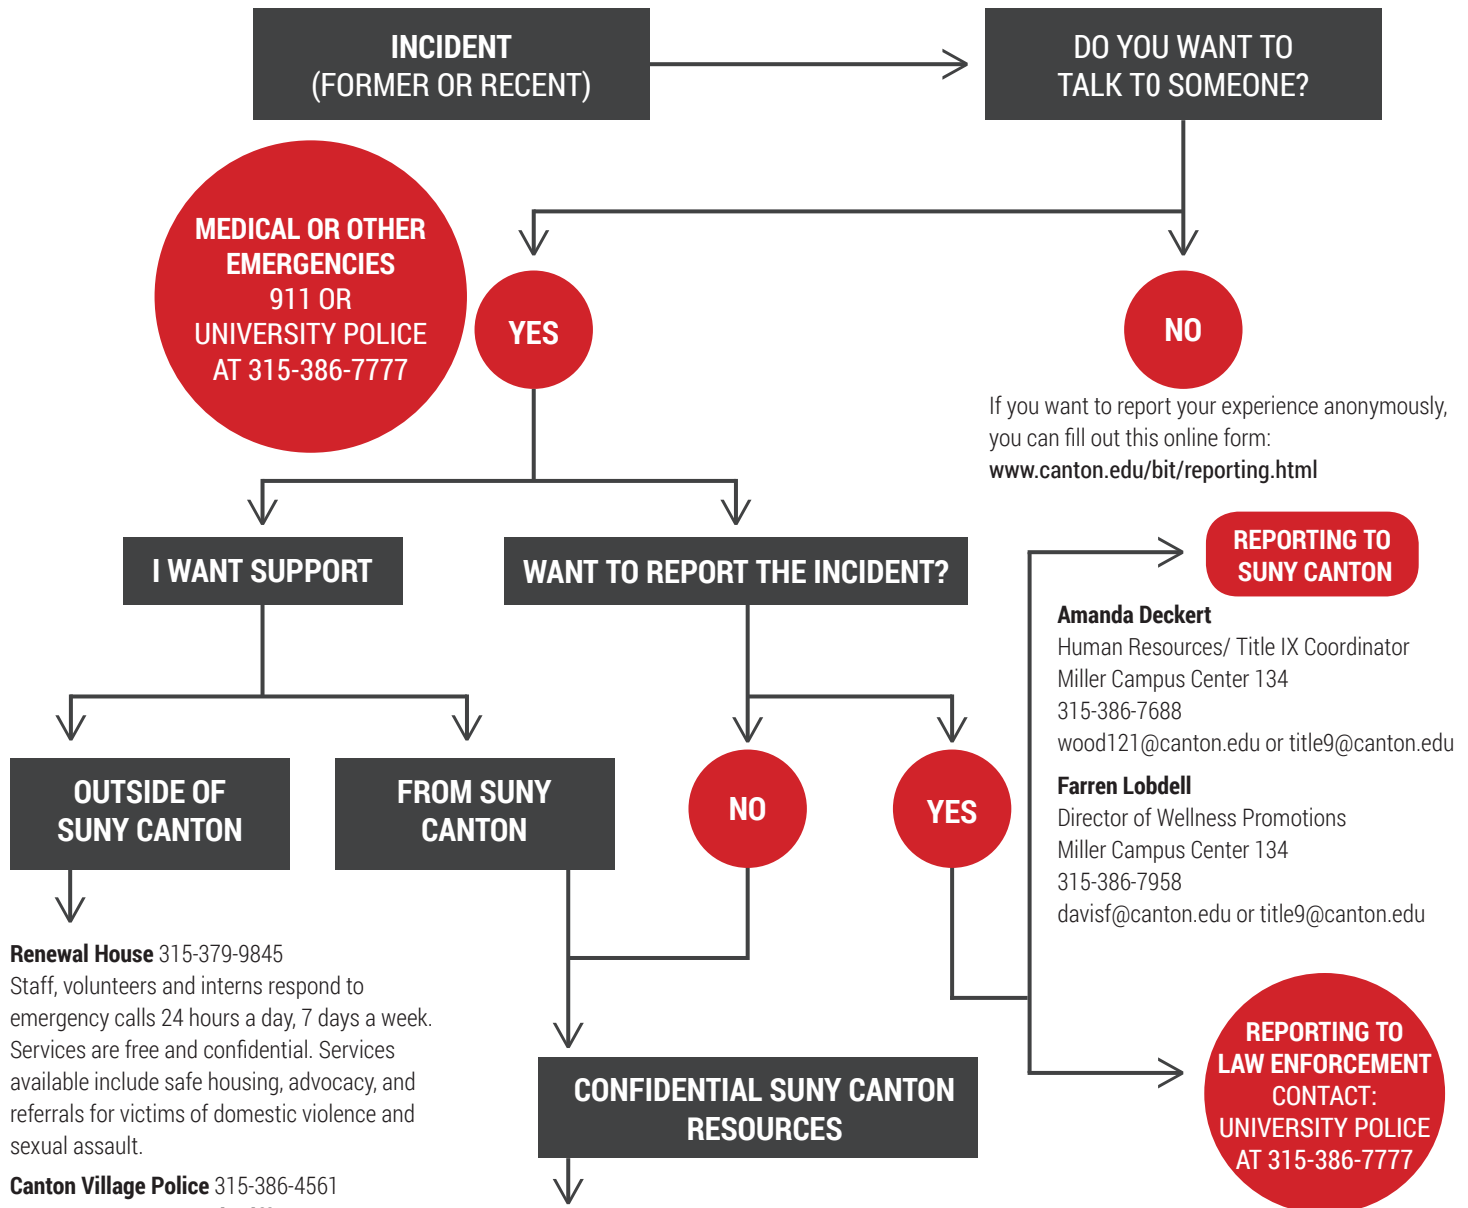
INCIDENT
(FORMER OR RECENT)

DO YOU WANT TO
TALK TO SOMEONE?

MEDICAL OR OTHER EMERGENCIES
911 OR
UNIVERSITY POLICE
AT 315-386-7777

YES

NO

If you want to report your experience anonymously, you can fill out this online form:
www.canton.edu/bit/reporting.html

I WANT SUPPORT

WANT TO REPORT THE INCIDENT?

REPORTING TO SUNY CANTON

Amanda Deckert
Human Resources/ Title IX Coordinator
Miller Campus Center 134
315-386-7688
wood121@canton.edu or title9@canton.edu

Farren Lobdell
Director of Wellness Promotions
Miller Campus Center 134
315-386-7958
davisf@canton.edu or title9@canton.edu

OUTSIDE OF SUNY CANTON

FROM SUNY CANTON

NO

YES

Renewal House 315-379-9845
Staff, volunteers and interns respond to emergency calls 24 hours a day, 7 days a week. Services are free and confidential. Services available include safe housing, advocacy, and referrals for victims of domestic violence and sexual assault.

Canton Village Police 315-386-4561

CONFIDENTIAL SUNY CANTON RESOURCES

REPORTING TO LAW ENFORCEMENT
CONTACT:
UNIVERSITY POLICE
AT 315-386-7777